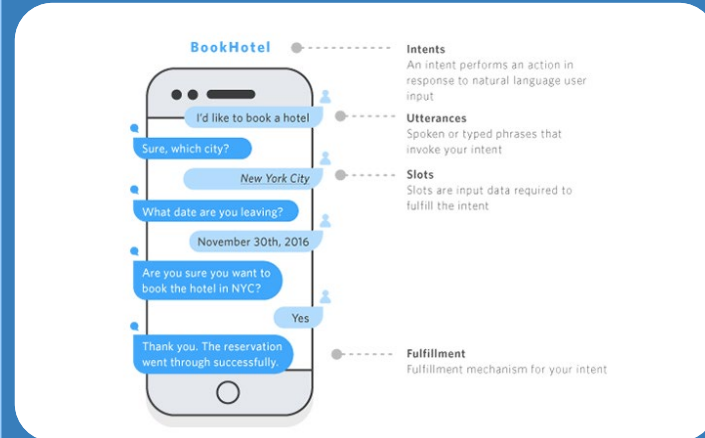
BookHotel

I'd like to book a hotel

Sure, which city?

New York City

What date are you leaving?

November 30th, 2016

Are you sure you want to book the hotel in NYC?

Yes

Thank you. The reservation went through successfully.

Intents
An intent performs an action in response to natural language user input

Utterances
Spoken or typed phrases that invoke your intent

Slots
Slots are input data required to fulfill the intent

Fulfillment
Fulfillment mechanism for your intent